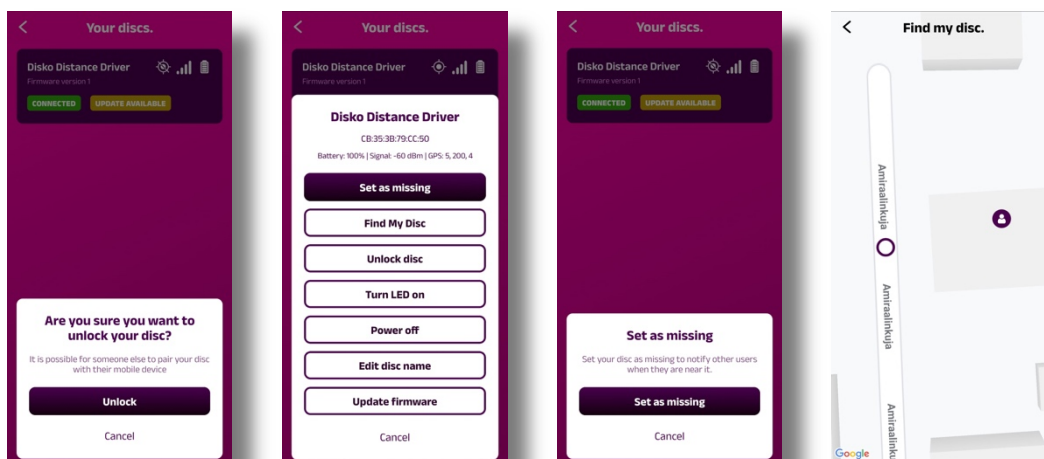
<
Your discs.

Disko Distance Driver
Firmware version 1
CONNECTED
UPDATE AVAILABLE

Are you sure you want to unlock your disc?

It is possible for someone else to pair your disc with their mobile device

Unlock

Cancel

<
Your discs.

Disko Distance Driver
Firmware version 1

Disko Distance Driver

CB:35:3B:79:CC:50

Battery: 100% | Signal: -60 dBm | GPS: 5, 200, 4

Set as missing

Find My Disc

Unlock disc

Turn LED on

Power off

Edit disc name

Update firmware

Cancel

<
Your discs.

Disko Distance Driver
Firmware version 1
CONNECTED
UPDATE AVAILABLE

Set as missing

Set your disc as missing to notify other users when they are near it.

Set as missing

Cancel

<
Find my disc.

Amiraalinkuja
Amiraalinkuja
Amiraalinkuja

Google